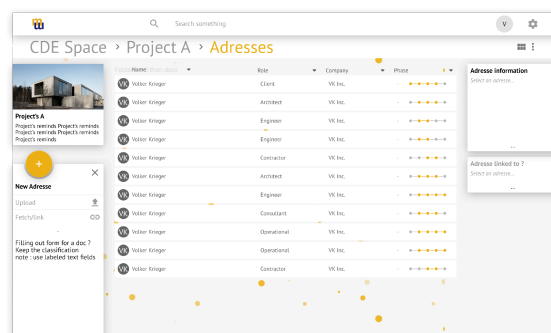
Search something

V

CDE Space > Project A > Adresses

Filter Name Filter Value

Name | Role | Company | Phase

| | Name | Role | Company | Phase |
|---|---|---|---|---|
| VK | Volker Krieger | Client | VK Inc. | |
| VK | Volker Krieger | Architect | VK Inc. | |
| VK | Volker Krieger | Engineer | VK Inc. | |
| VK | Volker Krieger | Engineer | VK Inc. | |
| VK | Volker Krieger | Contractor | VK Inc. | |
| VK | Volker Krieger | Architect | VK Inc. | |
| VK | Volker Krieger | Engineer | VK Inc. | |
| VK | Volker Krieger | Consultant | VK Inc. | |
| VK | Volker Krieger | Operational | VK Inc. | |
| VK | Volker Krieger | Operational | VK Inc. | |
| VK | Volker Krieger | Contractor | VK Inc. | |

Project's A
Project's reminds Project's reminds Project's reminds Project's reminds Project's reminds

+

New Adresse

Upload

Fetch/link

Filling out form for a doc ? Keep the classification note : use labeled text fields

Adresse Information
Select an adresse...

Adresse linked to ?
Select an adresse...